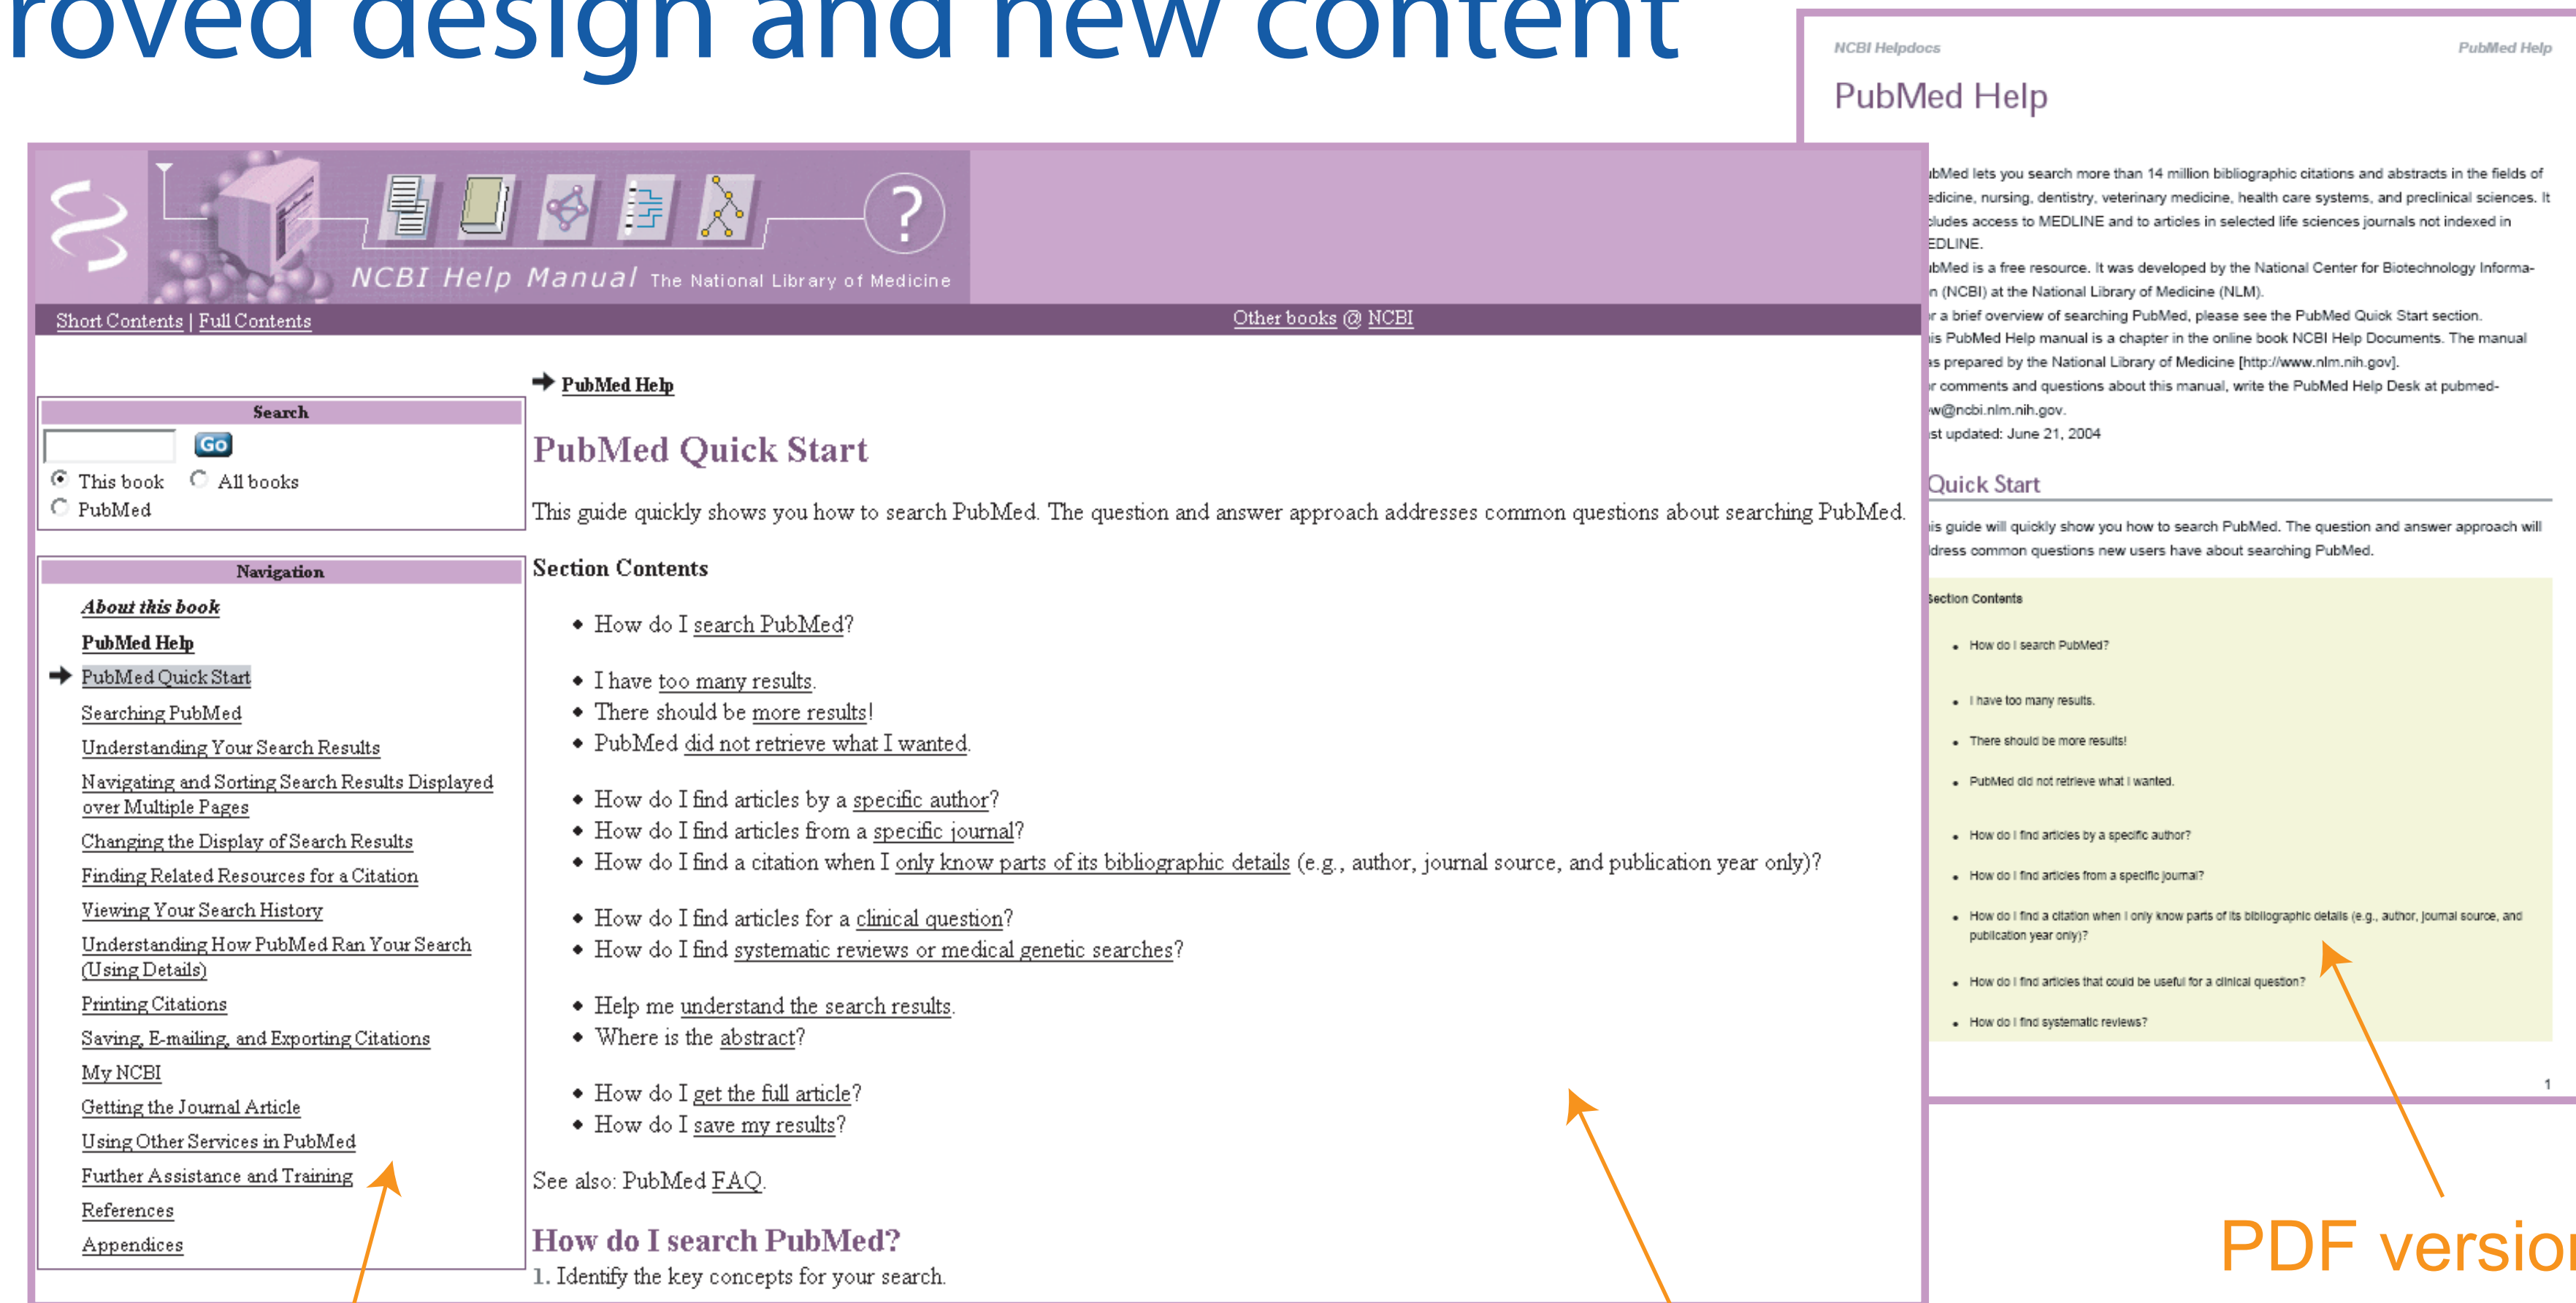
roved design and new content

NCBI Helpdocs

PubMed Help

PubMed Help

ıbMed lets you search more than 14 million bibliographic citations and abstracts in the fields of edicine, nursing, dentistry, veterinary medicine, health care systems, and preclinical sciences. It cludes access to MEDLINE and to articles in selected life sciences journals not indexed in EDLINE.

ıbMed is a free resource. It was developed by the National Center for Biotechnology Information (NCBI) at the National Library of Medicine (NLM).

r a brief overview of searching PubMed, please see the PubMed Quick Start section.

is PubMed Help manual is a chapter in the online book NCBI Help Documents. The manual s prepared by the National Library of Medicine [http://www.nlm.nih.gov].

r comments and questions about this manual, write the PubMed Help Desk at pubmed-w@ncbi.nlm.nih.gov.

st updated: June 21, 2004

Quick Start

is guide will quickly show you how to search PubMed. The question and answer approach will dress common questions new users have about searching PubMed.

ection Contents

- How do I search PubMed?
- I have too many results.
- There should be more results!
- PubMed did not retrieve what I wanted.
- How do I find articles by a specific author?
- How do I find articles from a specific journal?
- How do I find a citation when I only know parts of its bibliographic details (e.g., author, journal source, and publication year only)?
- How do I find articles that could be useful for a clinical question?
- How do I find systematic reviews?

1

NCBI Help Manual The National Library of Medicine

Short Contents | Full Contents

Other books @ NCBI

Search

Go

This book All books

PubMed

Navigation

About this book

PubMed Help

PubMed Quick Start

Searching PubMed

Understanding Your Search Results

Navigating and Sorting Search Results Displayed over Multiple Pages

Changing the Display of Search Results

Finding Related Resources for a Citation

Viewing Your Search History

Understanding How PubMed Ran Your Search (Using Details)

Printing Citations

Saving, E-mailing, and Exporting Citations

My NCBI

Getting the Journal Article

Using Other Services in PubMed

Further Assistance and Training

References

Appendices

PubMed Help

PubMed Quick Start

This guide quickly shows you how to search PubMed. The question and answer approach addresses common questions about searching PubMed.

Section Contents

- How do I search PubMed?
- I have too many results.
- There should be more results!
- PubMed did not retrieve what I wanted.
- How do I find articles by a specific author?
- How do I find articles from a specific journal?
- How do I find a citation when I only know parts of its bibliographic details (e.g., author, journal source, and publication year only)?
- How do I find articles for a clinical question?
- How do I find systematic reviews or medical genetic searches?
- Help me understand the search results.
- Where is the abstract?
- How do I get the full article?
- How do I save my results?

See also: PubMed FAQ.

How do I search PubMed?

1. Identify the key concepts for your search.

PDF versio